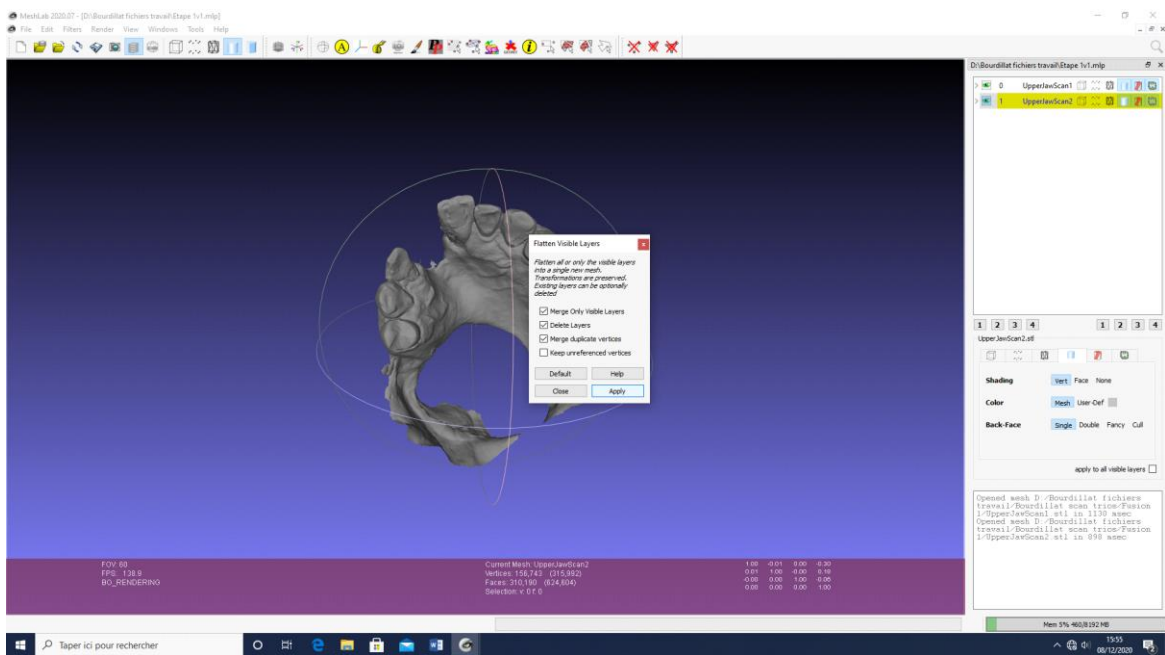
MeshLab 2020.07 - [D:\Bourdillat fichiers travail\Etape 1v1.mlp]
File Edit Filters Render View Windows Tools Help

D:\Bourdillat fichiers travail\Etape 1v1.mlp
0 UpperJawScan1
1 UpperJawScan2

Flatten Visible Layers
Flatten all or only the visible layers into a single new mesh. Transformations are preserved. Existing layers can be optionally deleted
Merge Only Visible Layers
Delete Layers
Merge duplicate vertices
Keep unreferenced vertices
Default
Help
Close
Apply

1 2 3 4
1 2 3 4
UpperJawScan2.stl
Shading Vert Face None
Color Mesh User-Def
Back-Face Single Double Fancy Cull
apply to all visible layers

Opened mesh D:/Bourdillat fichiers travail/Bourdillat scan trios/Fusion 1/UpperJawScan1.stl in 1130 msec
Opened mesh D:/Bourdillat fichiers travail/Bourdillat scan trios/Fusion 1/UpperJawScan2.stl in 898 msec

FOV: 60
FPS: 138.9
BO_RENDERING

Current Mesh: UpperJawScan2
Vertices: 156,743 (315,992)
Faces: 310,190 (624,604)
Selection: v: 0 f: 0

| 1.00 | -0.01 | 0.00 | -0.30 |
|---|---|---|---|
| 0.01 | 1.00 | -0.00 | 0.18 |
| -0.00 | 0.00 | 1.00 | -0.06 |
| 0.00 | 0.00 | 0.00 | 1.00 |

Mem 5% 460/8192 MB

Taper ici pour rechercher
15:55
08/12/2020